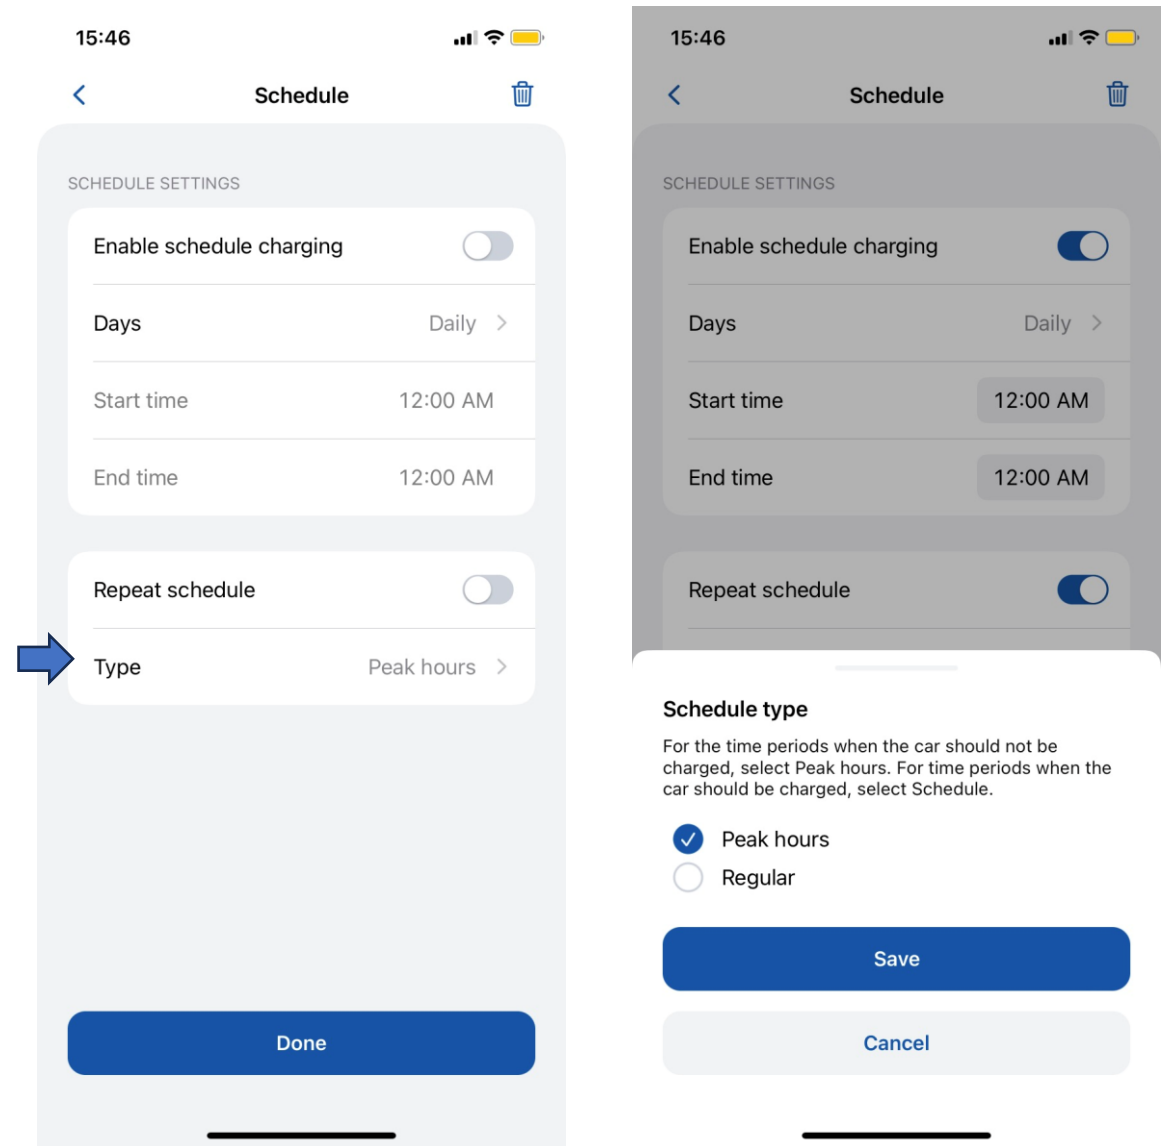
15:46

Schedule

SCHEDULE SETTINGS

Enable schedule charging

Days Daily

Start time 12:00 AM

End time 12:00 AM

Repeat schedule

Type Peak hours

Done

15:46

Schedule

SCHEDULE SETTINGS

Enable schedule charging

Days Daily

Start time 12:00 AM

End time 12:00 AM

Repeat schedule

Schedule type

For the time periods when the car should not be charged, select Peak hours. For time periods when the car should be charged, select Schedule.

Peak hours

Regular

Save

Cancel